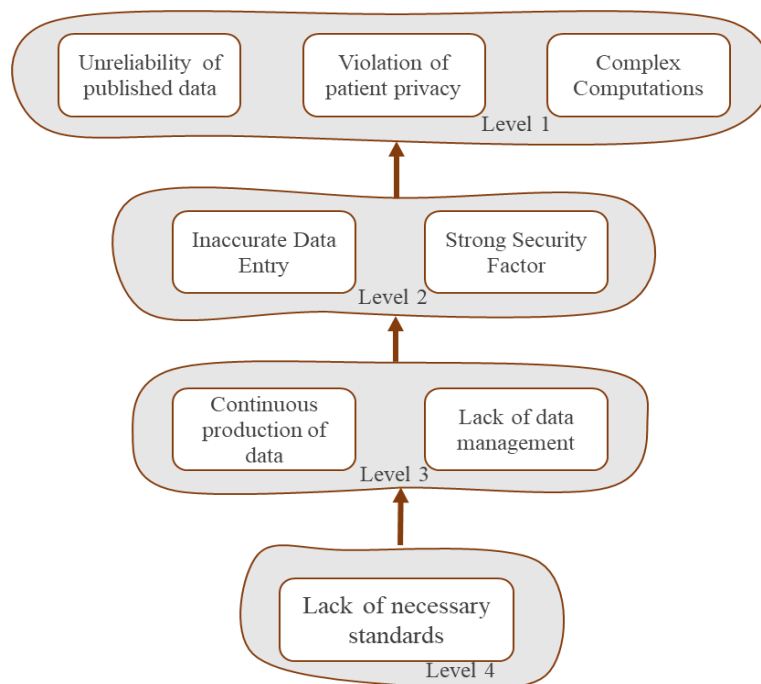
Unreliability of published data

Violation of patient privacy

Complex Computations

Level 1

Inaccurate Data Entry

Strong Security Factor

Level 2

Continuous production of data

Lack of data management

Level 3

Lack of necessary standards

Level 4